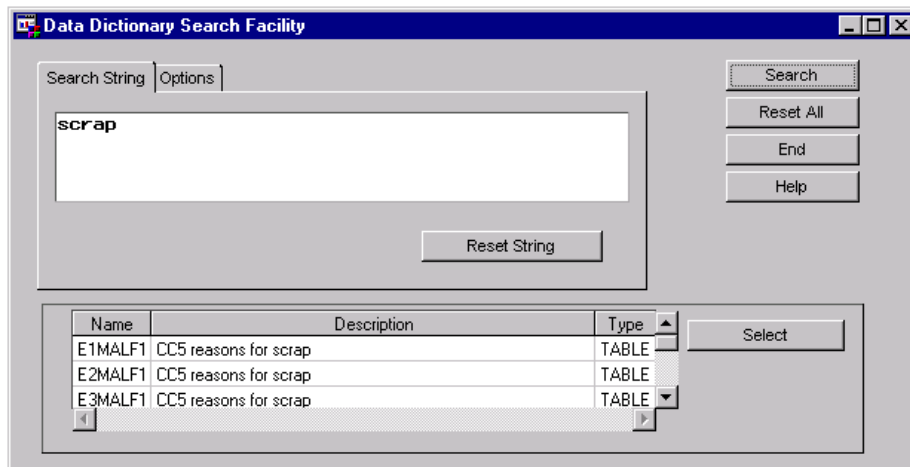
Data Dictionary Search Facility

Search String | Options

scrap

Reset String

Search
Reset All
End
Help

| Name | Description | Type |
|---|---|---|
| E1MALF1 | CC5 reasons for scrap | TABLE |
| E2MALF1 | CC5 reasons for scrap | TABLE |
| E3MALF1 | CC5 reasons for scrap | TABLE |

Select